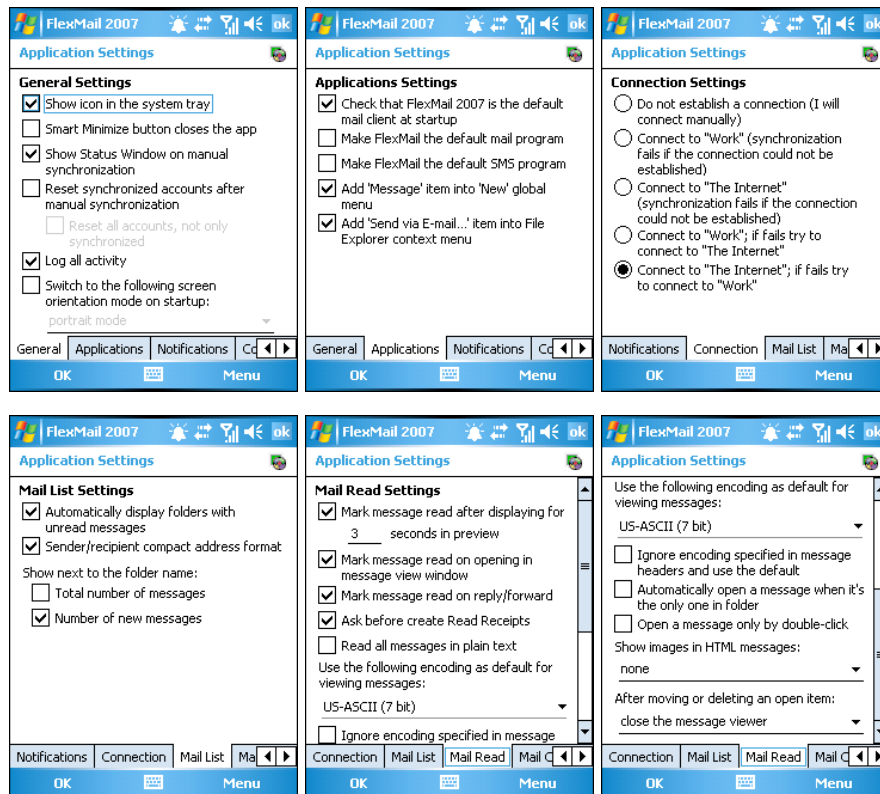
FlexMail 2007 ok
Application Settings
General Settings
Show icon in the system tray
Smart Minimize button closes the app
Show Status Window on manual synchronization
Reset synchronized accounts after manual synchronization
Reset all accounts, not only synchronized
Log all activity
Switch to the following screen orientation mode on startup:
portrait mode
General | Applications | Notifications | Co
OK Menu

FlexMail 2007 ok
Application Settings
Applications Settings
Check that FlexMail 2007 is the default mail client at startup
Make FlexMail the default mail program
Make FlexMail the default SMS program
Add 'Message' item into 'New' global menu
Add 'Send via E-mail...' item into File Explorer context menu
General | Applications | Notifications | Co
OK Menu

FlexMail 2007 ok
Application Settings
Connection Settings
Do not establish a connection (I will connect manually)
Connect to "Work" (synchronization fails if the connection could not be established)
Connect to "The Internet" (synchronization fails if the connection could not be established)
Connect to "Work"; if fails try to connect to "The Internet"
Connect to "The Internet"; if fails try to connect to "Work"
Notifications | Connection | Mail List | Ma
OK Menu

FlexMail 2007 ok
Application Settings
Mail List Settings
Automatically display folders with unread messages
Sender/recipient compact address format
Show next to the folder name:
Total number of messages
Number of new messages
Notifications | Connection | Mail List | Ma
OK Menu

FlexMail 2007 ok
Application Settings
Mail Read Settings
Mark message read after displaying for
3 seconds in preview
Mark message read on opening in message view window
Mark message read on reply/forward
Ask before create Read Receipts
Read all messages in plain text
Use the following encoding as default for viewing messages:
US-ASCII (7 bit)
Ignore encoding specified in message
Connection | Mail List | Mail Read | Mail C
OK Menu

FlexMail 2007 ok
Application Settings
Use the following encoding as default for viewing messages:
US-ASCII (7 bit)
Ignore encoding specified in message headers and use the default
Automatically open a message when it's the only one in folder
Open a message only by double-click
Show images in HTML messages:
none
After moving or deleting an open item:
close the message viewer
Connection | Mail List | Mail Read | Mail C
OK Menu